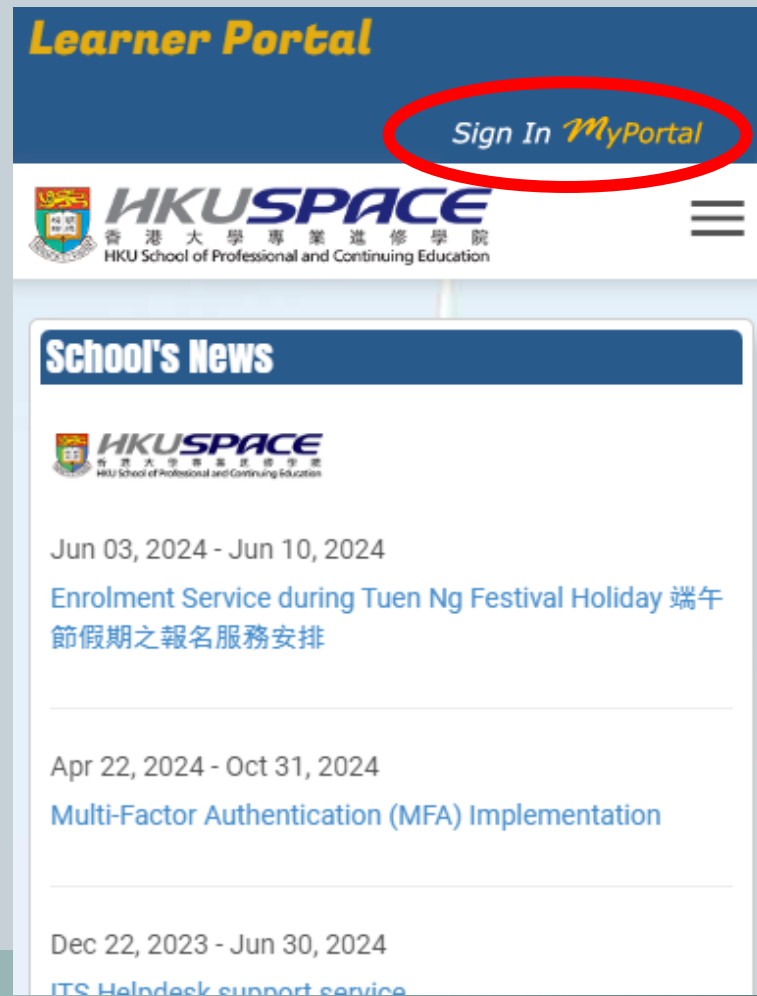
Learner Portal

Sign In MyPortal

HKUSPACE
香港大學專業進修學院
HKU School of Professional and Continuing Education

School's News

HKUSPACE
香港大學專業進修學院
HKU School of Professional and Continuing Education

Jun 03, 2024 - Jun 10, 2024

Enrolment Service during Tuen Ng Festival Holiday 端午節假期之報名服務安排

Apr 22, 2024 - Oct 31, 2024

Multi-Factor Authentication (MFA) Implementation

Dec 22, 2023 - Jun 30, 2024

ITS Helpdesk support service